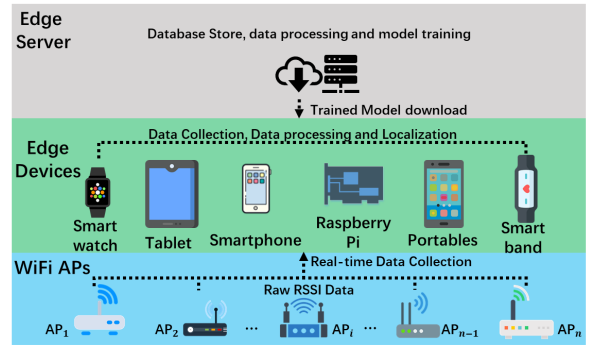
Edge Server

Database Store, data processing and model training

Trained Model download

Data Collection, Data processing and Localization

Edge Devices

Smart watch

Tablet

Smartphone

Raspberry Pi

Portables

Smart band

WiFi APs

Real-time Data Collection

Raw RSSI Data

AP$_1$ AP$_2$ ... AP$_i$ ... AP$_{n-1}$ AP$_n$